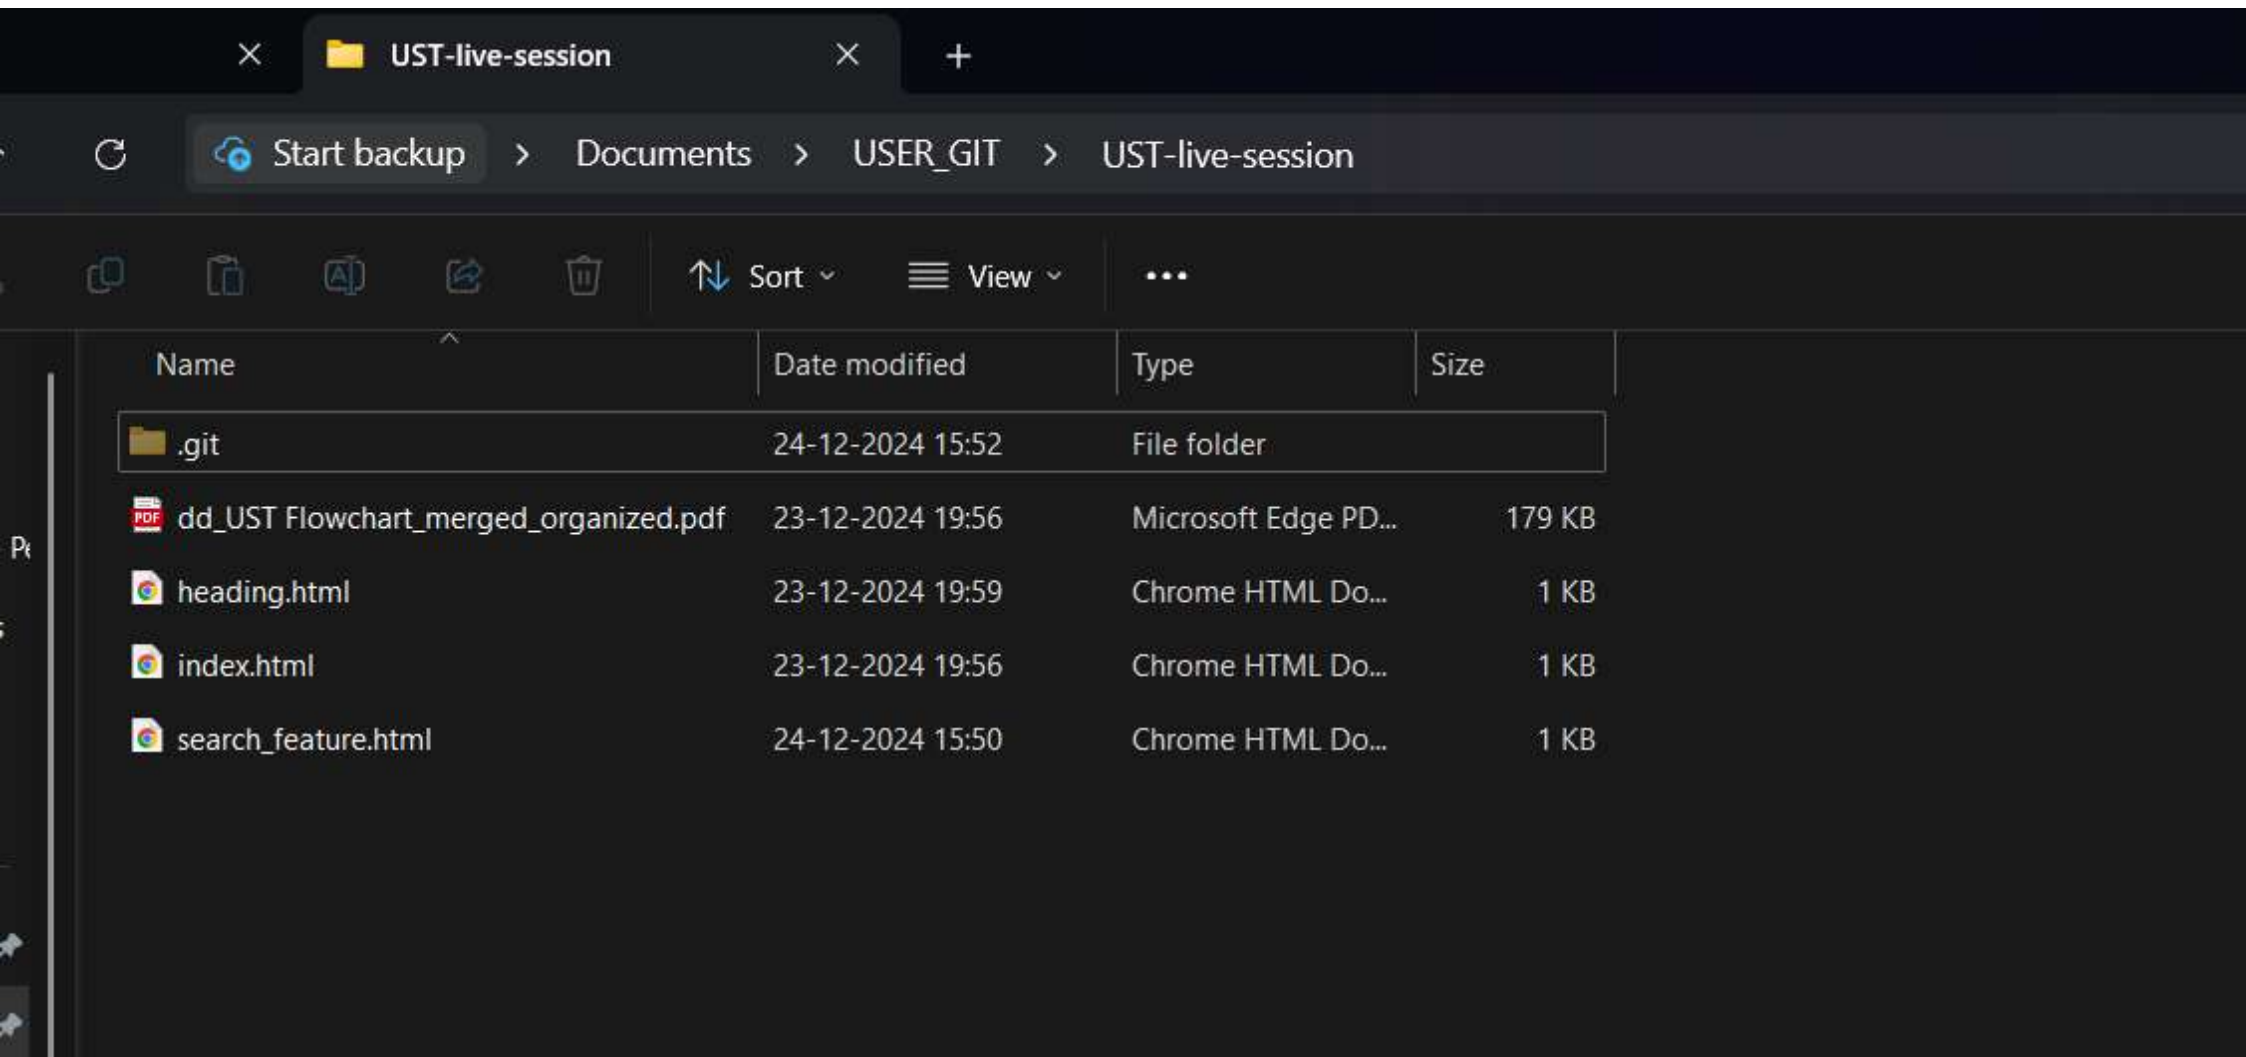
UST-live-session

Start backup > Documents > USER_GIT > UST-live-session

Sort View •••

| Name | Date modified | Type | Size |
|---|---|---|---|
| .git | 24-12-2024 15:52 | File folder | |
| dd_UST Flowchart_merged_organized.pdf | 23-12-2024 19:56 | Microsoft Edge PD... | 179 KB |
| heading.html | 23-12-2024 19:59 | Chrome HTML Do... | 1 KB |
| index.html | 23-12-2024 19:56 | Chrome HTML Do... | 1 KB |
| search_feature.html | 24-12-2024 15:50 | Chrome HTML Do... | 1 KB |

Pe